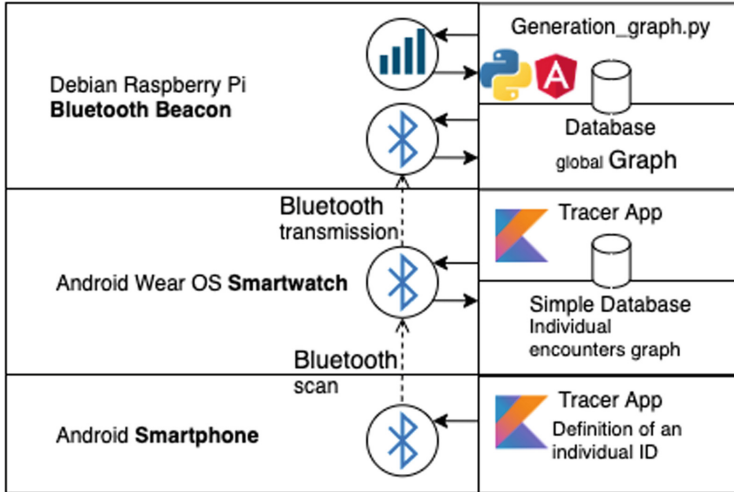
Debian Raspberry Pi
**Bluetooth Beacon**

Generation_graph.py

Database
global Graph

Bluetooth
transmission

Android Wear OS **Smartwatch**

Tracer App

Simple Database
Individual encounters graph

Bluetooth
scan

Android **Smartphone**

Tracer App
Definition of an individual ID